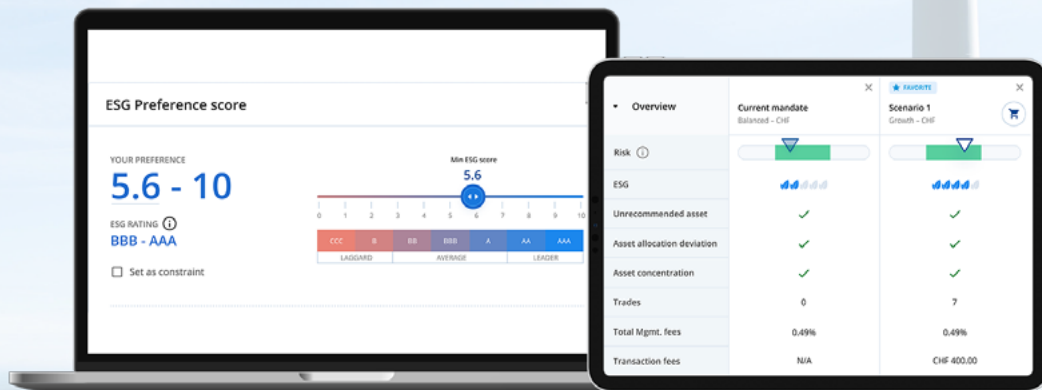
ESG Preference score

YOUR PREFERENCE
5.6 - 10

ESG RATING
BBB - AAA

Set as constraint

Min ESG score
5.6

0 1 2 3 4 5 6 7 8 9 10

| CCC | B | BB | BBB | A | AA | AAA |
|---|---|---|---|---|---|---|
| LAGGARD | | AVERAGE | | | LEADER | |

| Overview | Current mandate Balanced - CHF | FAVORITE Scenario 1 Growth - CHF |
|---|---|---|
| Risk | | |
| ESG | | |
| Unrecommended asset | ✓ | ✓ |
| Asset allocation deviation | ✓ | ✓ |
| Asset concentration | ✓ | ✓ |
| Trades | 0 | 7 |
| Total Mgmt. fees | 0.49% | 0.49% |
| Transaction fees | N/A | CHF 400.00 |